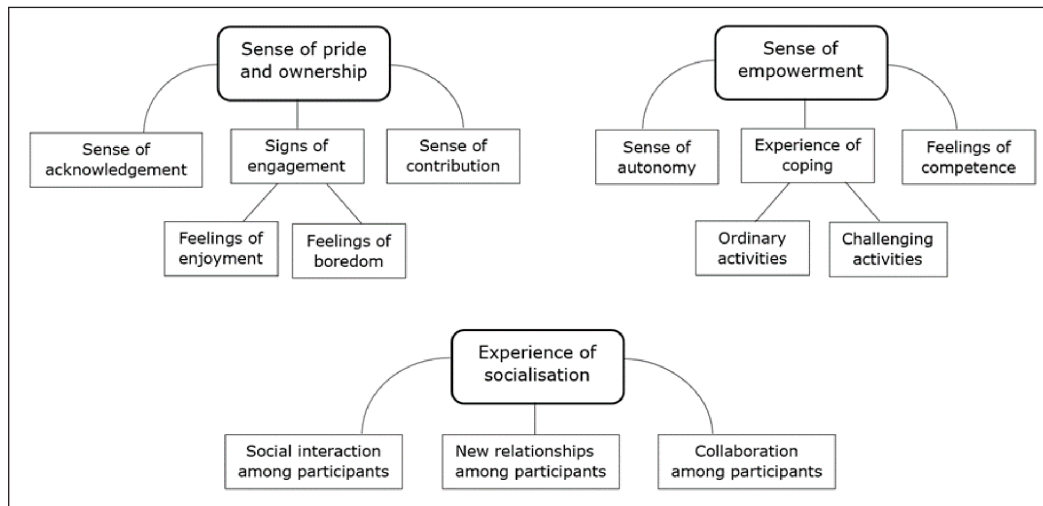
Sense of pride and ownership

Sense of acknowledgement

Signs of engagement

Sense of contribution

Feelings of enjoyment

Feelings of boredom

Sense of empowerment

Sense of autonomy

Experience of coping

Feelings of competence

Ordinary activities

Challenging activities

Experience of socialisation

Social interaction among participants

New relationships among participants

Collaboration among participants